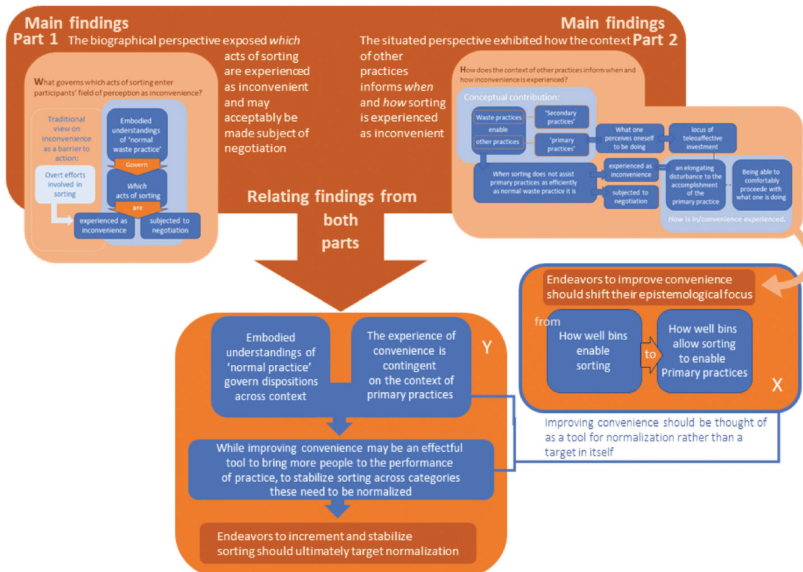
Main findings
Part 1

The biographical perspective exposed *which* acts of sorting are experienced as inconvenient and may acceptably be made subject of negotiation

What governs which acts of sorting enter participants' field of perception as inconvenience?

Traditional view on inconvenience as a barrier to action:

Overt efforts involved in sorting

Embodied understandings of 'normal waste practice'

Govern

*Which* acts of sorting

are

experienced as inconvenience

subjected to negotiation

Main findings
Part 2

The situated perspective exhibited how the context of other practices informs *when* and *how* sorting is experienced as inconvenient

How does the context of other practices inform when and how inconvenience is experienced?

Conceptual contribution:

Waste practices

enable

other practices

'Secondary practices'

'primary practices'

What one perceives oneself to be doing

locus of teleoaffective investment

When sorting does not assist primary practices as efficiently as normal waste practice it is

experienced as inconvenience

subjected to negotiation

an elongating disturbance to the accomplishment of the primary practice

Being able to comfortably proceede with what one is doing

How is in/convenience experienced.

Relating findings from both parts

Endeavors to improve convenience should shift their epistemological focus

from

How well bins enable sorting

to

How well bins allow sorting to enable Primary practices

X

Embodied understandings of 'normal practice' govern dispositions across context

The experience of convenience is contingent on the context of primary practices

Y

While improving convenience may be an effectful tool to bring more people to the performance of practice, to stabilize sorting across categories these need to be normalized

Improving convenience should be thought of as a tool for normalization rather than a target in itself

Endeavors to increment and stabilize sorting should ultimately target normalization